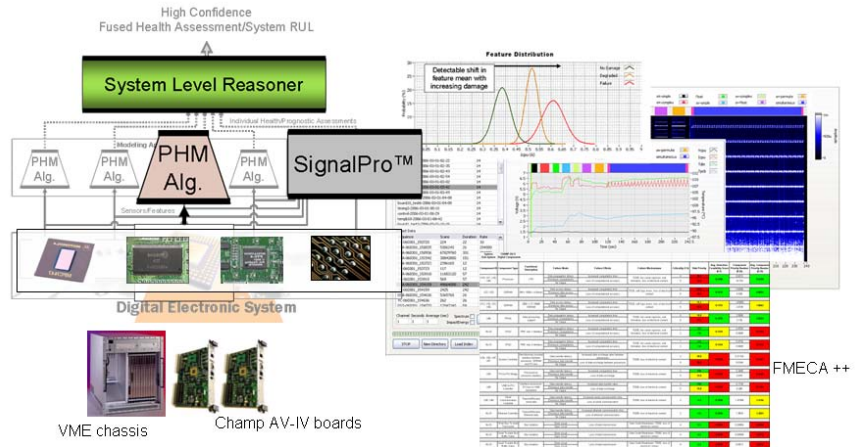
High Confidence
Fused Health Assessment/System RUL

System Level Reasoner

Individual Health/Prognostic Assessments

Modeling A

PHM Alg.

PHM Alg.

PHM Alg.

PHM Alg.

SignalPro™

Sensors/Features

Digital Electronic System

Feature Distribution

Detectable shift in feature mean with increasing damage

No Damage
Degraded
Failure

VME chassis

Champ AV-IV boards

FMECA ++